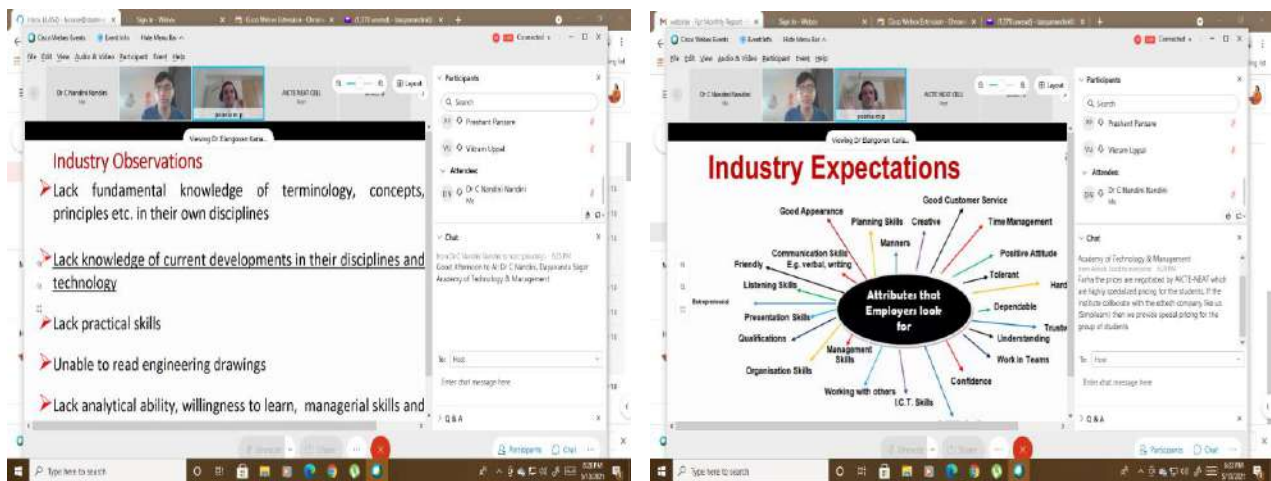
Cisco Webex Events | Event Info | Hide Menu Bar

File Edit View Audio & Video Participant Event Help

Connected

Dr C Nandini Nandini

AICTE NEAT CELL

Layout

Viewing Dr Ranganna Karla...

Industry Observations

➢Lack fundamental knowledge of terminology, concepts, principles etc. in their own disciplines

➢Lack knowledge of current developments in their disciplines and technology

➢Lack practical skills

➢Unable to read engineering drawings

➢Lack analytical ability, willingness to learn, managerial skills and

Participants

Q Search

Prashant Pansare

Vikram Uppal

Attendee

Dr C Nandini Nandini

Chat

Good Afternoon to All. Dr C Nandini, Dayananda Sagar Academy of Technology & Management

To: Host

Enter chat message here

Q & A

Participants | Chat

Type here to search

Cisco Webex Events | Event Info | Hide Menu Bar

File Edit View Audio & Video Participant Event Help

Connected

Dr C Nandini Nandini

AICTE NEAT CELL

Layout

Viewing Dr Ranganna Karla...

Industry Expectations

Attributes that Employers look for

Good Customer Service

Time Management

Positive Attitude

Tolerant

Hard

Dependable

Trust

Understanding

Work in Teams

Confidence

I.C.T. Skills

Working with others

Management Skills

Organisation Skills

Qualifications

Presentation Skills

Listening Skills

Entrepreneurial

Friendly

Communication Skills E.g. verbal, writing

Good Appearance

Planning Skills

Creative

Manners

Participants

Q Search

Prashant Pansare

Vikram Uppal

Attendee

Dr C Nandini Nandini

Chat

Academy of Technology & Management

Fine the prices are negotiated by AICTE-NEAT which are highly specialized pricing for the students. If the institute collaborate with the edtech company like us Simplilearn then we provide special pricing for the group of students

To: Host

Enter chat message here

Q & A

Participants | Chat

Type here to search